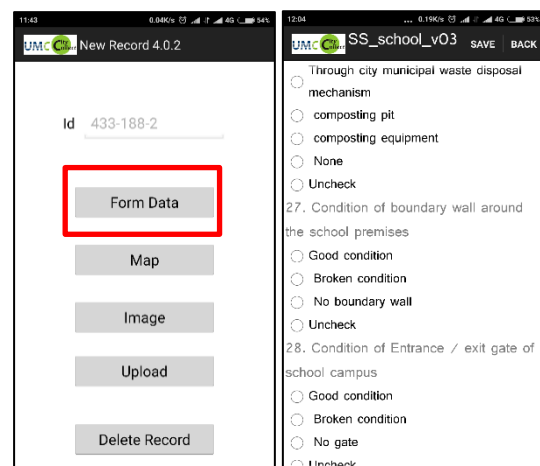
11:43 0.04K/s 4G 54%

UMC Collect New Record 4.0.2

Id 433-188-2

Form Data

Map

Image

Upload

Delete Record

12:04 0.19K/s 4G 53%

UMC Collect SS_school_v03 SAVE BACK

Through city municipal waste disposal mechanism

composting pit

composting equipment

None

Uncheck

27. Condition of boundary wall around the school premises

Good condition

Broken condition

No boundary wall

Uncheck

28. Condition of Entrance / exit gate of school campus

Good condition

Broken condition

No gate

Uncheck